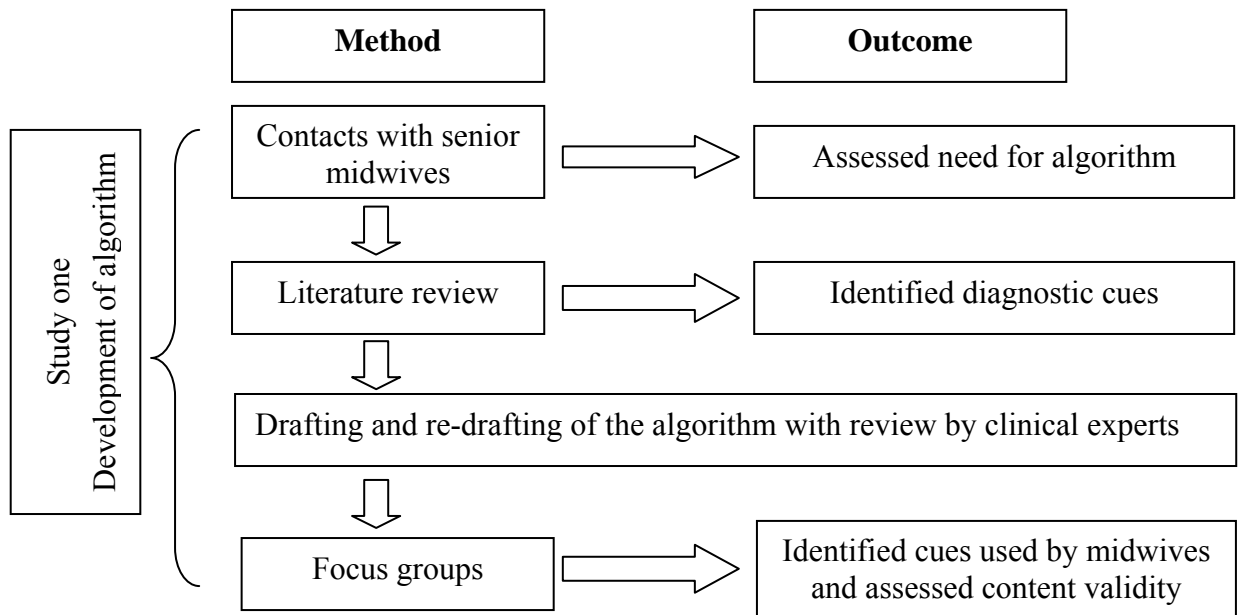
Method

Outcome

Study one
Development of algorithm

Contacts with senior midwives

Assessed need for algorithm

Literature review

Identified diagnostic cues

Drafting and re-drafting of the algorithm with review by clinical experts

Focus groups

Identified cues used by midwives and assessed content validity